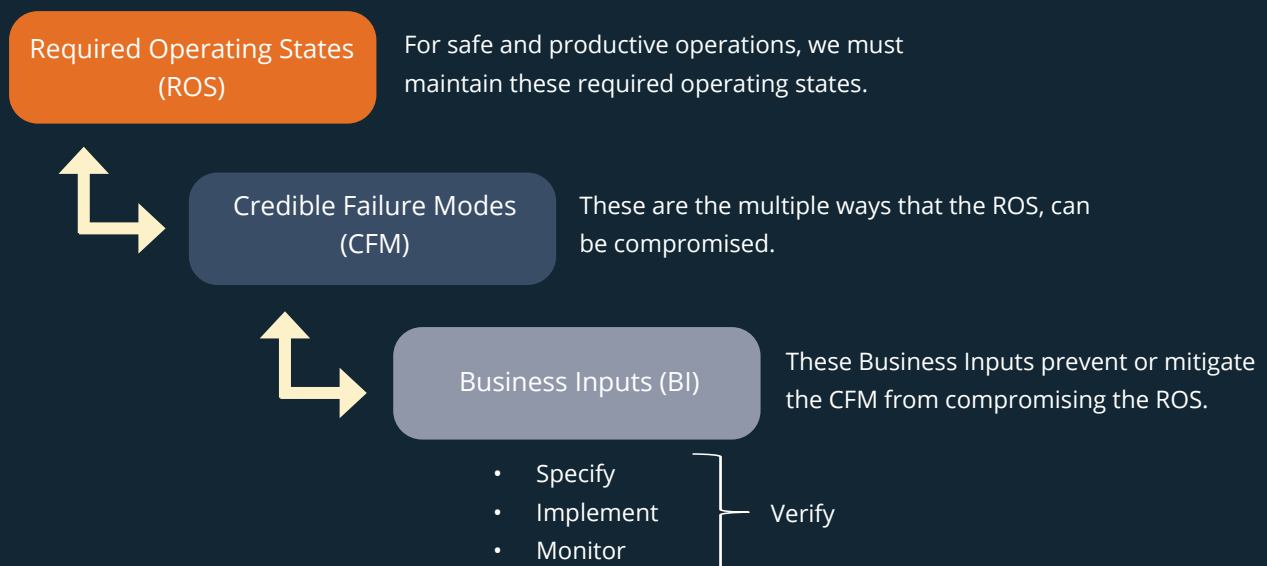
Required Operating States (ROS)

For safe and productive operations, we must maintain these required operating states.

Credible Failure Modes (CFM)

These are the multiple ways that the ROS, can be compromised.

Business Inputs (BI)

These Business Inputs prevent or mitigate the CFM from compromising the ROS.

- Specify
- Implement
- Monitor

Verify